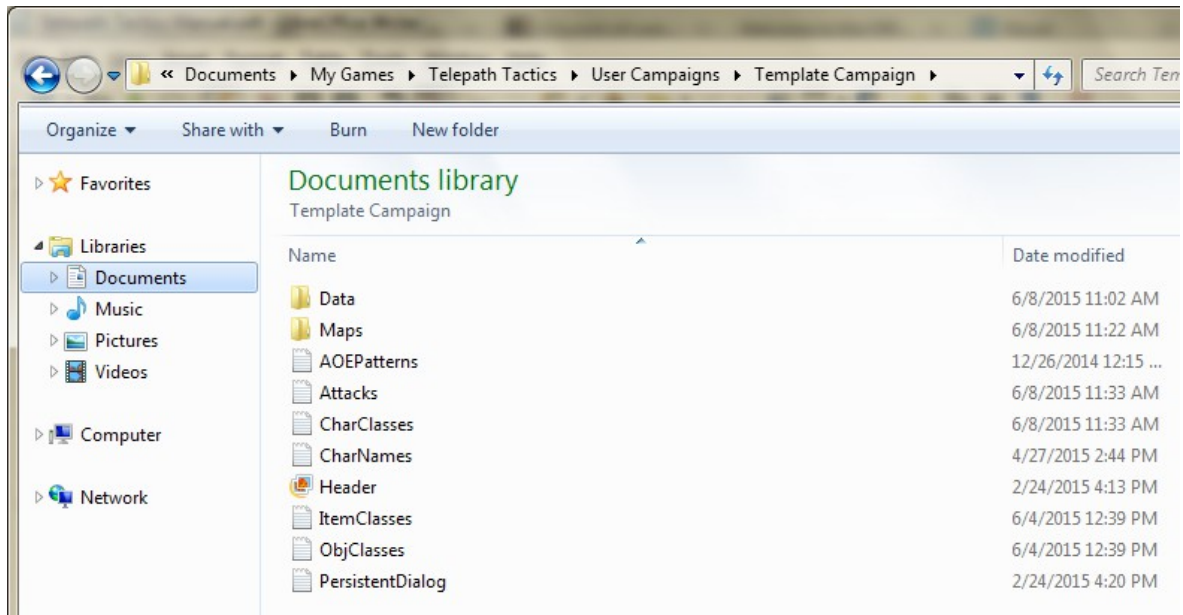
« Documents ▸ My Games ▸ Telepath Tactics ▸ User Campaigns ▸ Template Campaign ▸

Search Tem

Organize ▾ Share with ▾ Burn New folder

Favorites

Libraries

Documents

Music

Pictures

Videos

Computer

Network

Documents library

Template Campaign

| Name | Date modified |
|---|---|
| Data | 6/8/2015 11:02 AM |
| Maps | 6/8/2015 11:22 AM |
| AOEPatterns | 12/26/2014 12:15 ... |
| Attacks | 6/8/2015 11:33 AM |
| CharClasses | 6/8/2015 11:33 AM |
| CharNames | 4/27/2015 2:44 PM |
| Header | 2/24/2015 4:13 PM |
| ItemClasses | 6/4/2015 12:39 PM |
| ObjClasses | 6/4/2015 12:39 PM |
| PersistentDialog | 2/24/2015 4:20 PM |